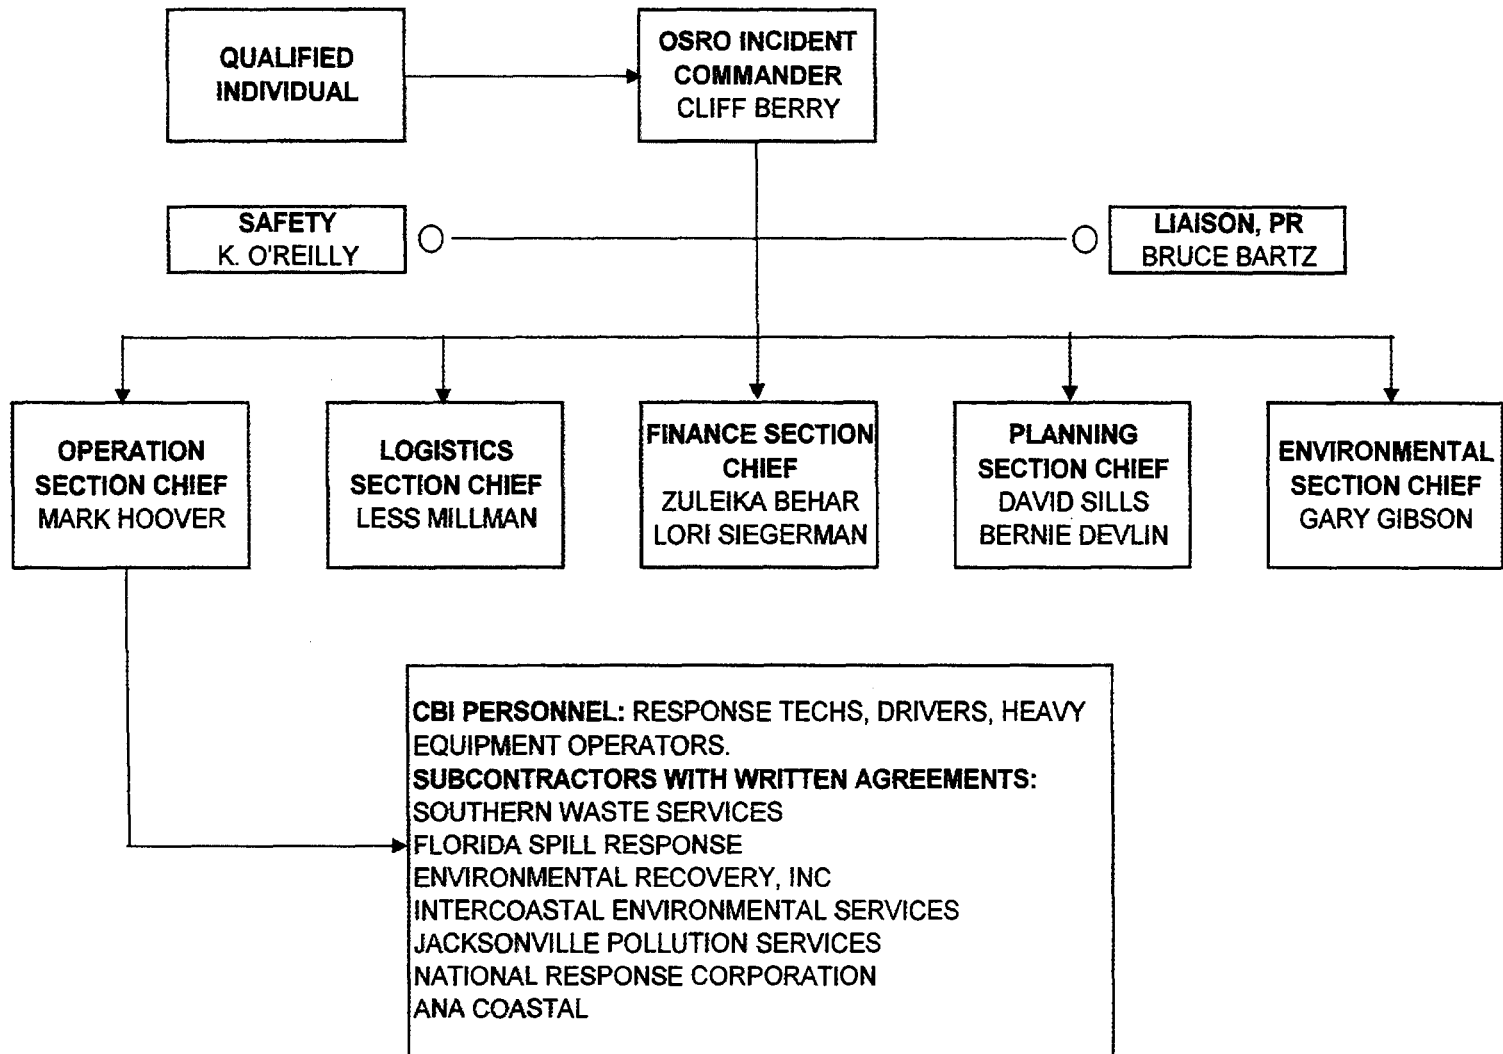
QUALIFIED INDIVIDUAL

OSRO INCIDENT COMMANDER
CLIFF BERRY

SAFETY
K. O'REILLY

LIAISON, PR
BRUCE BARTZ

OPERATION SECTION CHIEF
MARK HOOVER

LOGISTICS SECTION CHIEF
LESS MILLMAN

FINANCE SECTION CHIEF
ZULEIKA BEHAR
LORI SIEGERMAN

PLANNING SECTION CHIEF
DAVID SILLS
BERNIE DEVLIN

ENVIRONMENTAL SECTION CHIEF
GARY GIBSON

CBI PERSONNEL: RESPONSE TECHS, DRIVERS, HEAVY EQUIPMENT OPERATORS.
SUBCONTRACTORS WITH WRITTEN AGREEMENTS:
SOUTHERN WASTE SERVICES
FLORIDA SPILL RESPONSE
ENVIRONMENTAL RECOVERY, INC
INTERCOASTAL ENVIRONMENTAL SERVICES
JACKSONVILLE POLLUTION SERVICES
NATIONAL RESPONSE CORPORATION
ANA COASTAL